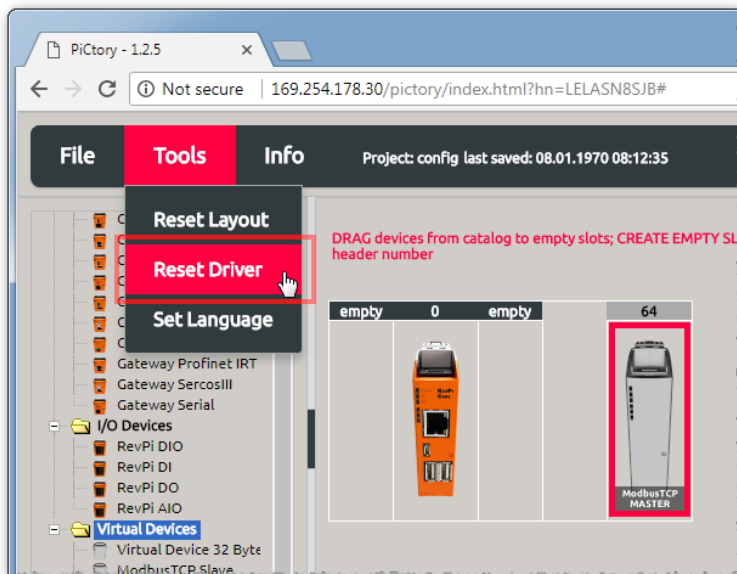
PiCtory - 1.2.5

Not secure | 169.254.178.30/pictory/index.html?hn=LELASN8SJB#

File Tools Info Project: config last saved: 08.01.1970 08:12:35

Reset Layout
Reset Driver
Set Language

C
C
C
C
C
C
C
Gateway Profinet IRT
Gateway SercosIII
Gateway Serial
I/O Devices
RevPi DIO
RevPi DI
RevPi DO
RevPi AIO
Virtual Devices
Virtual Device 32 Byte
ModbusTCP Slave

DRAG devices from catalog to empty slots; CREATE EMPTY SL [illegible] header number

| empty | 0 | empty | 64 |

RevPi Core

ModbusTCP MASTER